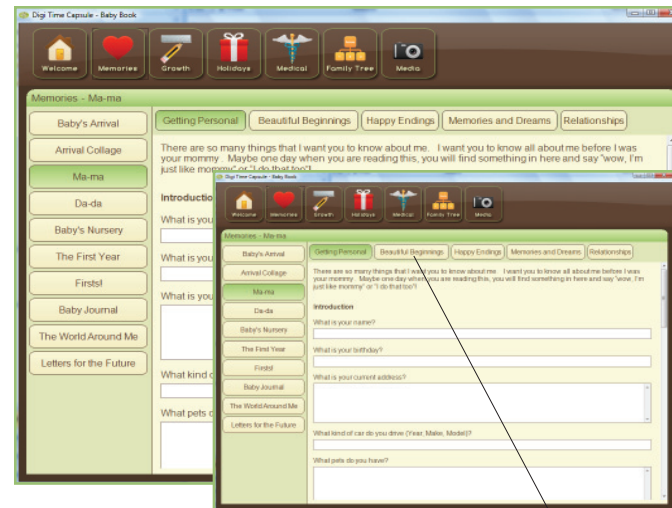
Digi Time Capsule - Baby Book

Welcome
Memories
Growth
Holidays
Medical
Family Tree
Media

Memories - Ma-ma

Baby's Arrival
Arrival Collage
Ma-ma
Da-da
Baby's Nursery
The First Year
Firsts!
Baby Journal
The World Around Me
Letters for the Future

Getting Personal
Beautiful Beginnings
Happy Endings
Memories and Dreams
Relationships

There are so many things that I want you to know about me. I want you to know all about me before I was your mommy. Maybe one day when you are reading this, you will find something in here and say "wow, I'm just like mommy" or "I do that too"!

Introductio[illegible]
What is you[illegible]
What is you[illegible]
What is you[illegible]
What kind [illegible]
What pets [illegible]

Digi Time Capsule - Baby Book

Welcome
Memories
Growth
Holidays
Medical
Family Tree
Media

Memories - Ma-ma

Baby's Arrival
Arrival Collage
Ma-ma
Da-da
Baby's Nursery
The First Year
Firsts!
Baby Journal
The World Around Me
Letters for the Future

Getting Personal
Beautiful Beginnings
Happy Endings
Memories and Dreams
Relationships

There are so many things that I want you to know about me. I want you to know all about me before I was your mommy. Maybe one day when you are reading this, you will find something in here and say "wow, I'm just like mommy" or "I do that too"!

Introduction
What is your name?
What is your birthday?
What is your current address?
What kind of car do you drive (Year, Make, Model)?
What pets do you have?